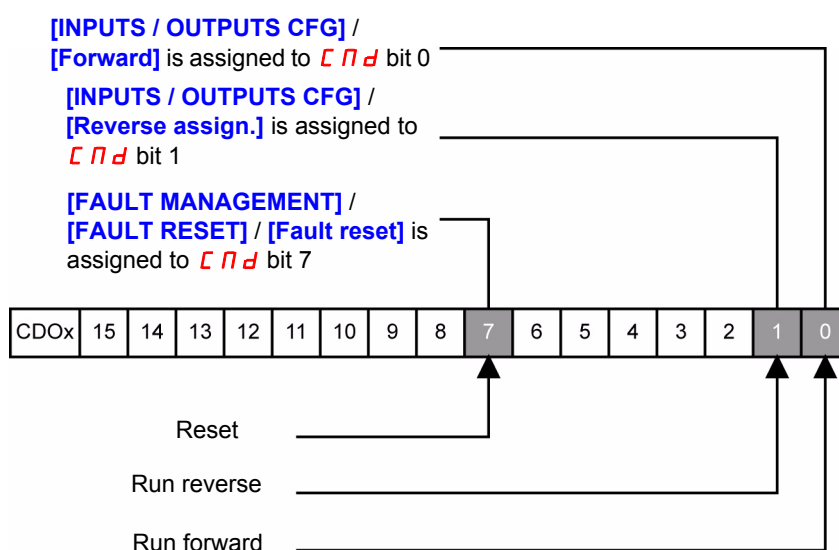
[INPUTS / OUTPUTS CFG] / [Forward] is assigned to C П d bit 0

[INPUTS / OUTPUTS CFG] / [Reverse assign.] is assigned to C П d bit 1

[FAULT MANAGEMENT] / [FAULT RESET] / [Fault reset] is assigned to C П d bit 7

| CDOx | 15 | 14 | 13 | 12 | 11 | 10 | 9 | 8 | 7 | 6 | 5 | 4 | 3 | 2 | 1 | 0 |
|---|---|---|---|---|---|---|---|---|---|---|---|---|---|---|---|---|

Reset

Run reverse

Run forward